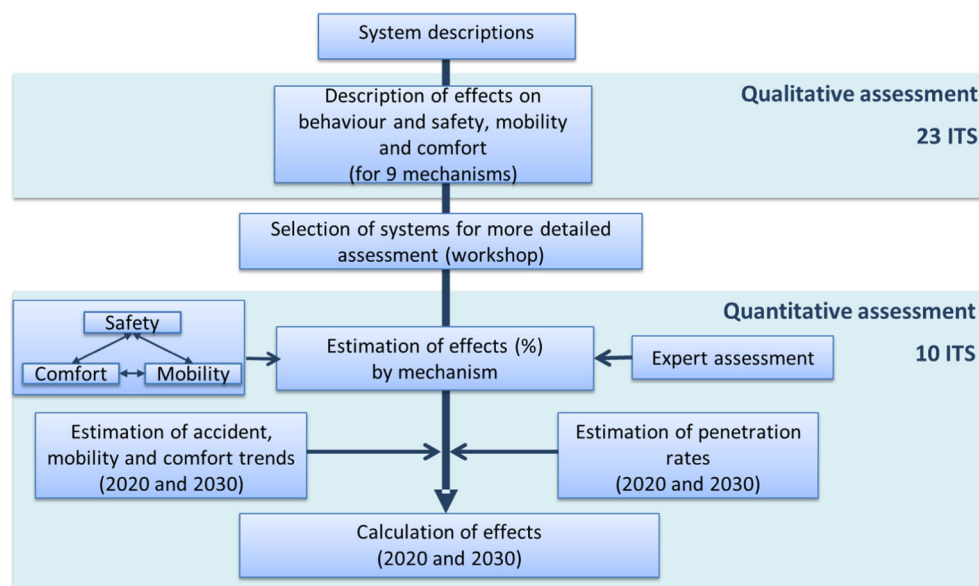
System descriptions

Qualitative assessment

23 ITS

Description of effects on behaviour and safety, mobility and comfort (for 9 mechanisms)

Selection of systems for more detailed assessment (workshop)

Quantitative assessment

10 ITS

Safety

Comfort

Mobility

Estimation of effects (%) by mechanism

Expert assessment

Estimation of accident, mobility and comfort trends (2020 and 2030)

Estimation of penetration rates (2020 and 2030)

Calculation of effects (2020 and 2030)